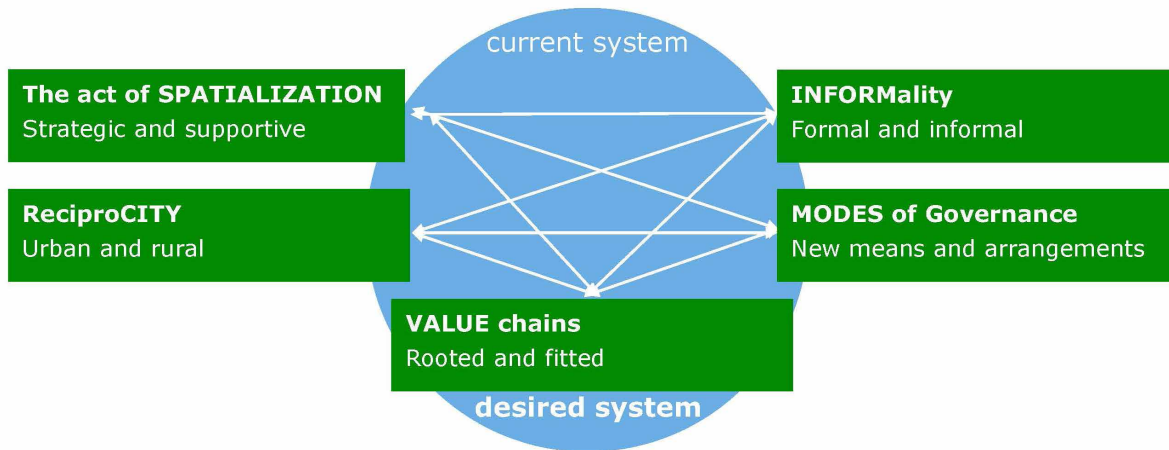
current system

The act of SPATIALIZATION
Strategic and supportive

INFORMality
Formal and informal

ReciproCITY
Urban and rural

MODES of Governance
New means and arrangements

VALUE chains
Rooted and fitted

desired system